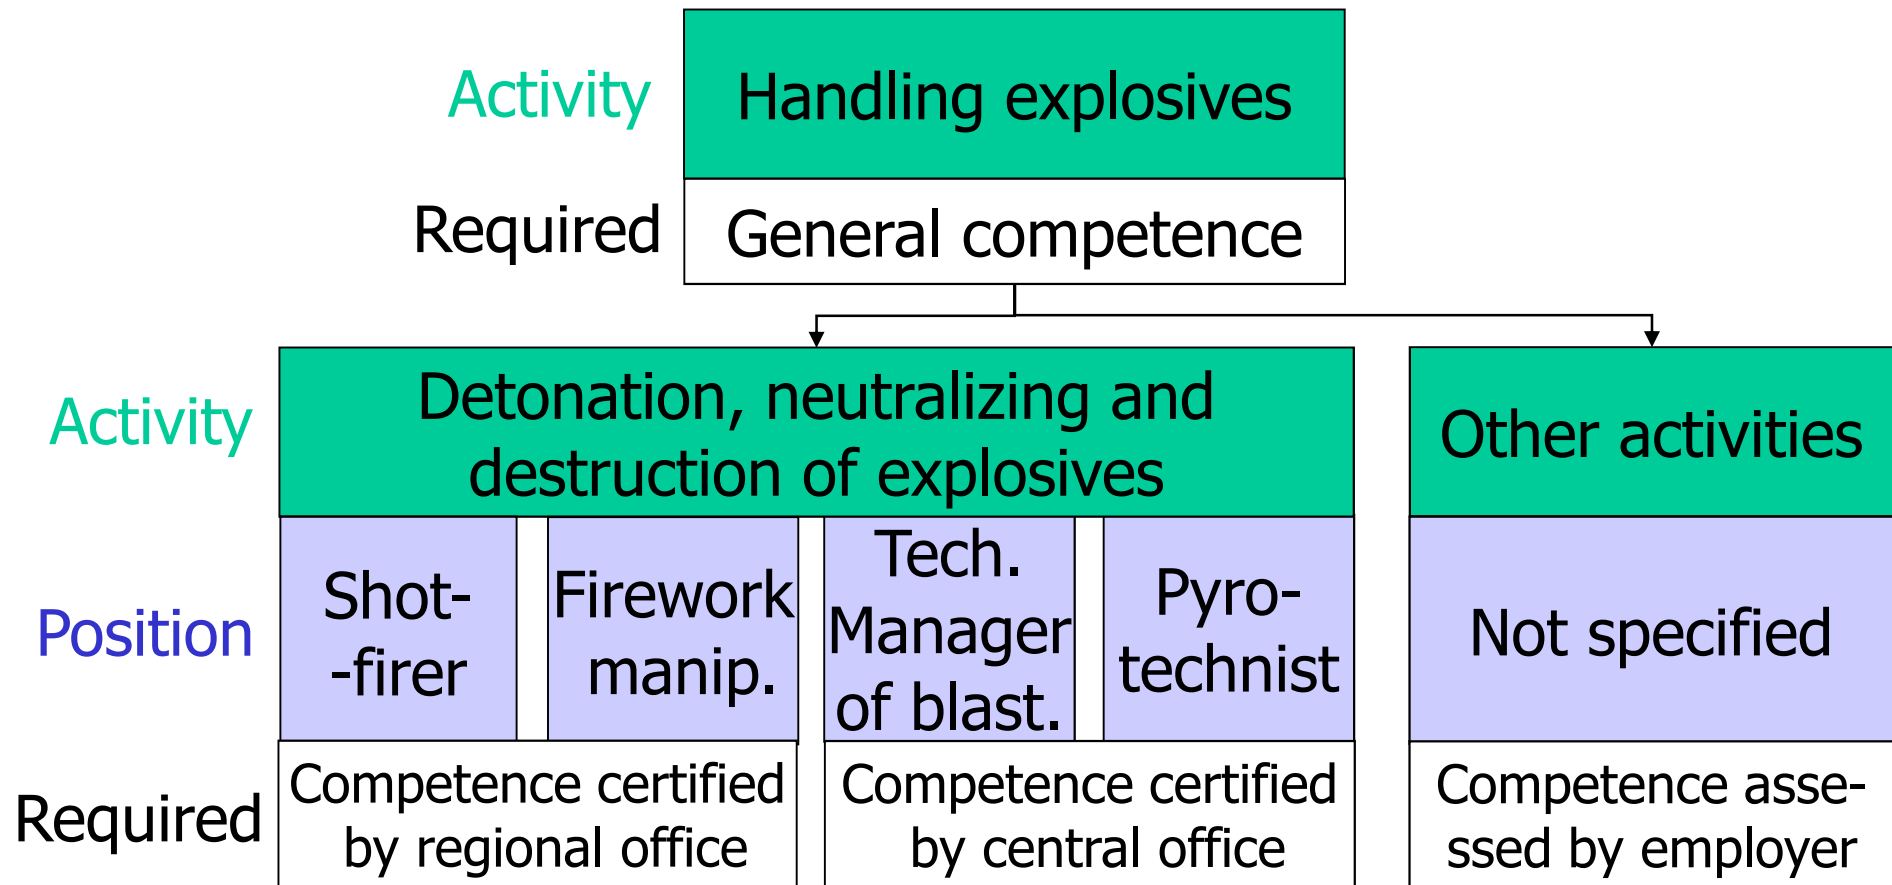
Activity
Handling explosives
Required
General competence

Activity
Detonation, neutralizing and destruction of explosives
Other activities

Position
Shot--firer
Firework manip.
Tech. Manager of blast.
Pyrotechnist
Not specified

Required
Competence certified by regional office
Competence certified by central office
Competence assessed by employer